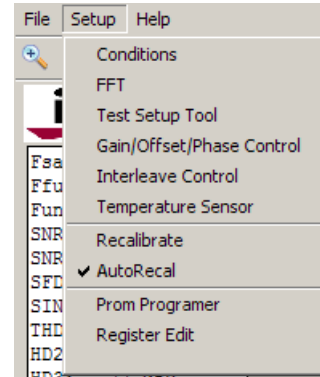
File Setup Help

Conditions
FFT
Test Setup Tool
Gain/Offset/Phase Control
Interleave Control
Temperature Sensor
Recalibrate
✔ AutoRecal
Prom Programer
Register Edit

Fsa
Ffu
Fun
SNR
SNR
SFD
SIN
THD
HD2